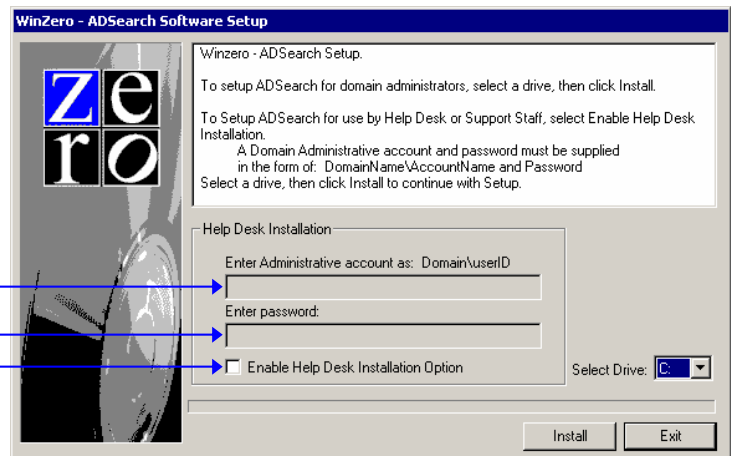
WinZero - ADSearch Software Setup

Z e
r o

Winzero - ADSearch Setup.

To setup ADSearch for domain administrators, select a drive, then click Install.

To Setup ADSearch for use by Help Desk or Support Staff, select Enable Help Desk Installation.
A Domain Administrative account and password must be supplied in the form of: DomainName\AccountName and Password
Select a drive, then click Install to continue with Setup.

Help Desk Installation

Enter Administrative account as: Domain\userID

Enter password:

Enable Help Desk Installation Option

Select Drive: C:

Install

Exit